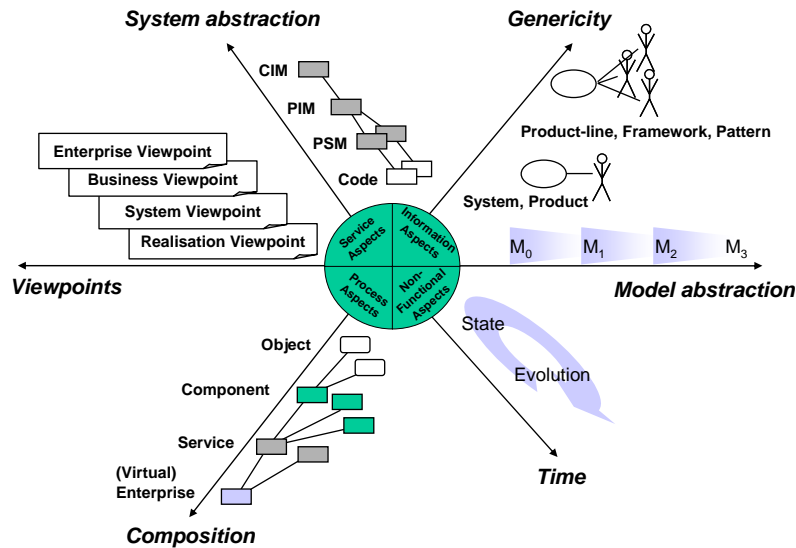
System abstraction

Genericity

CIM

PIM

PSM

Code

Product-line, Framework, Pattern

System, Product

Enterprise Viewpoint

Business Viewpoint

System Viewpoint

Realisation Viewpoint

Service Aspects

Information Aspects

Process Aspects

Non-Functional Aspects

$M_0$ $M_1$ $M_2$ $M_3$

Viewpoints

Model abstraction

State

Evolution

Object

Component

Service

(Virtual) Enterprise

Time

Composition